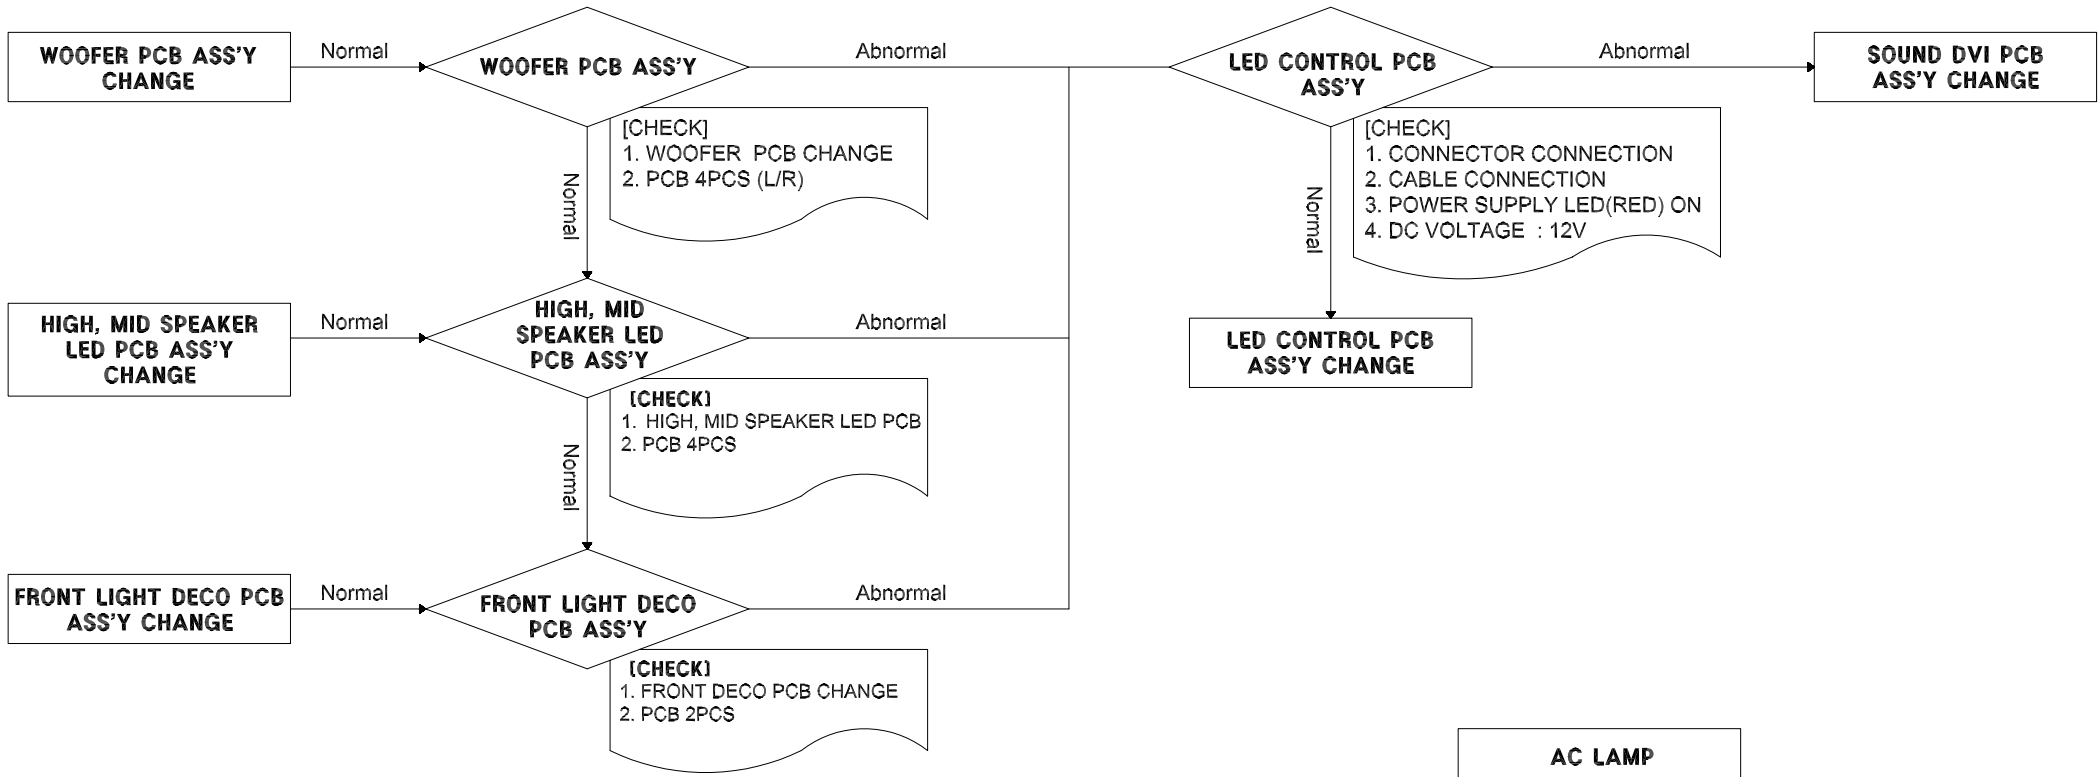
WOOFER PCB ASS'Y CHANGE

Normal

WOOFER PCB ASS'Y

Abnormal

LED CONTROL PCB ASS'Y

Abnormal

SOUND DVI PCB ASS'Y CHANGE

[CHECK]
1. WOOFER PCB CHANGE
2. PCB 4PCS (L/R)

Normal

[CHECK]
1. CONNECTOR CONNECTION
2. CABLE CONNECTION
3. POWER SUPPLY LED(RED) ON
4. DC VOLTAGE : 12V

Normal

HIGH, MID SPEAKER LED PCB ASS'Y CHANGE

Normal

HIGH, MID SPEAKER LED PCB ASS'Y

Abnormal

LED CONTROL PCB ASS'Y CHANGE

[CHECK]
1. HIGH, MID SPEAKER LED PCB
2. PCB 4PCS

Normal

FRONT LIGHT DECO PCB ASS'Y CHANGE

Normal

FRONT LIGHT DECO PCB ASS'Y

Abnormal

[CHECK]
1. FRONT DECO PCB CHANGE
2. PCB 2PCS

AC LAMP